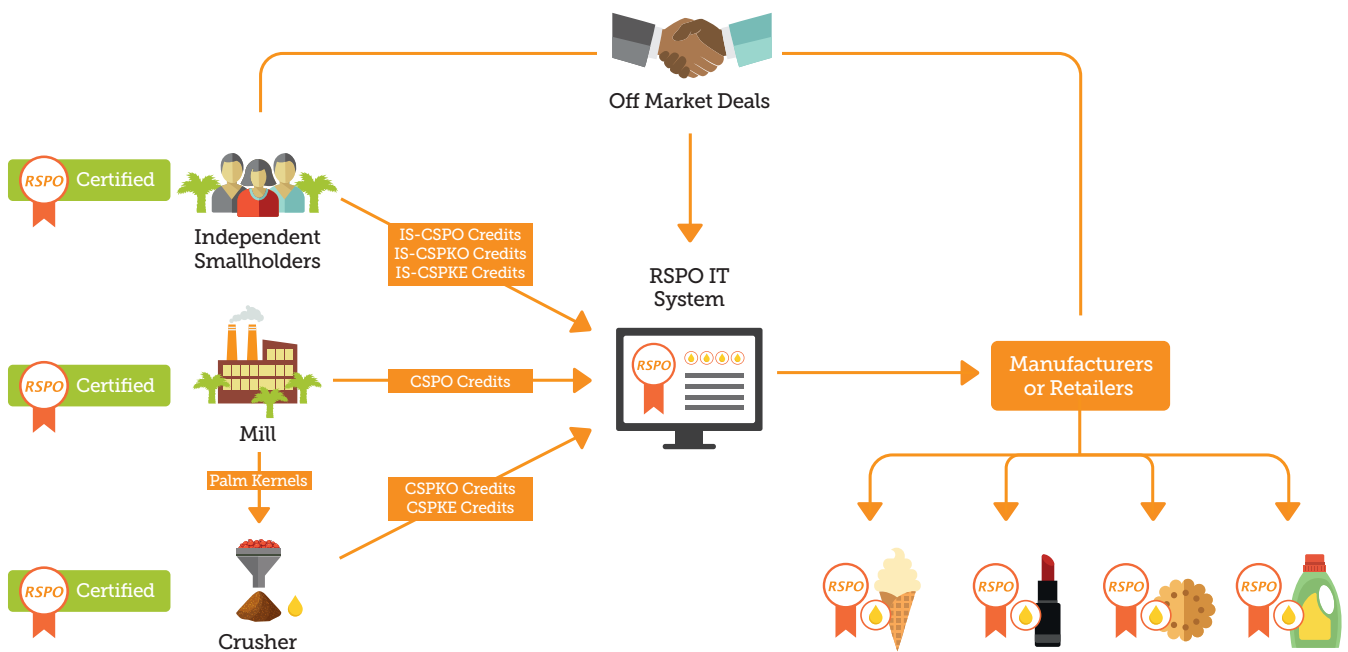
Off Market Deals

RSPO Certified

Independent Smallholders

IS-CSPO Credits
IS-CSPKO Credits
IS-CSPKE Credits

RSPO IT System

RSPO

RSPO Certified

Mill

CSPO Credits

Manufacturers or Retailers

Palm Kernels

CSPKO Credits
CSPKE Credits

RSPO Certified

Crusher

RSPO

RSPO

RSPO

RSPO